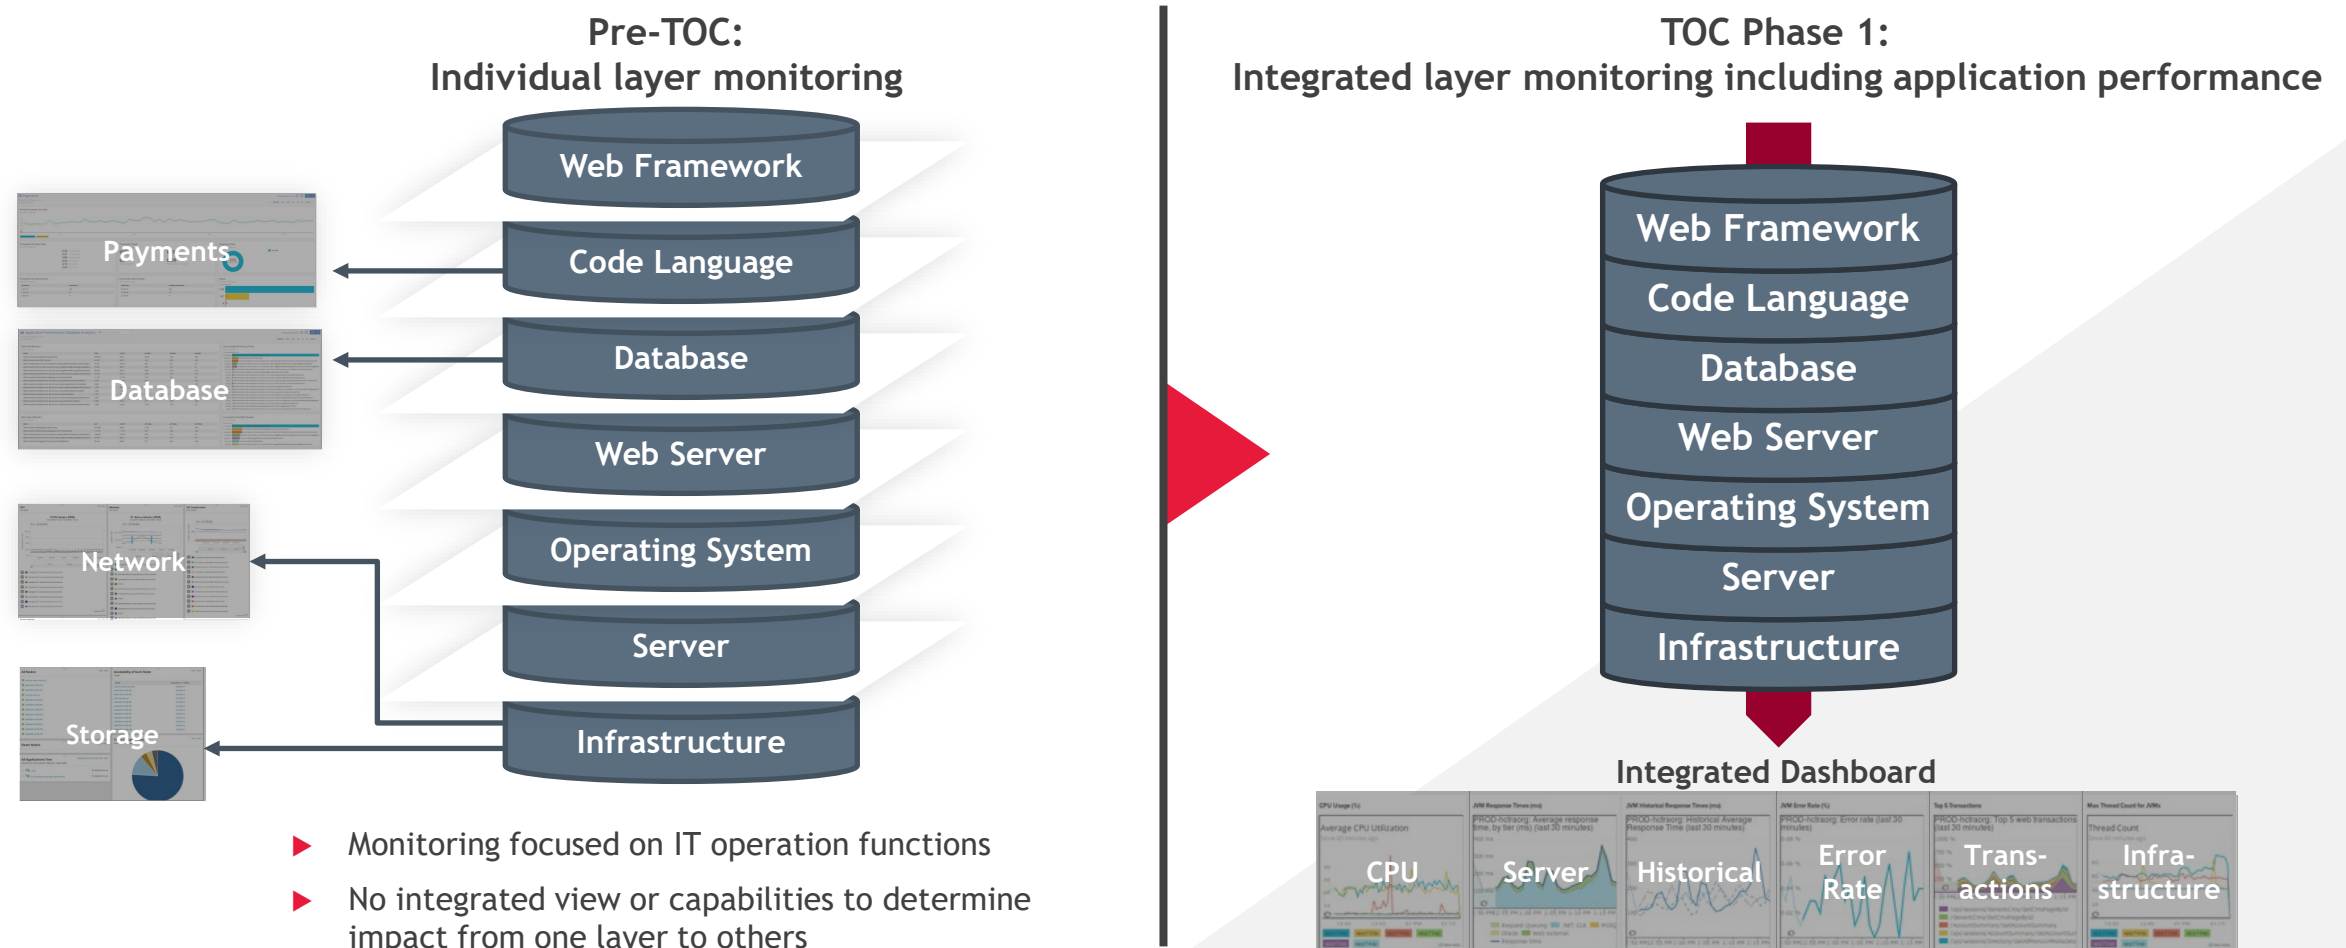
Pre-TOC:
Individual layer monitoring

Web Framework
Code Language
Database
Web Server
Operating System
Server
Infrastructure

Payments
Database
Network
Storage

Monitoring focused on IT operation functions

No integrated view or capabilities to determine impact from one layer to others

TOC Phase 1:
Integrated layer monitoring including application performance

Web Framework
Code Language
Database
Web Server
Operating System
Server
Infrastructure

Integrated Dashboard

CPU
Server
Historical
Error Rate
Trans-actions
Infra-structure